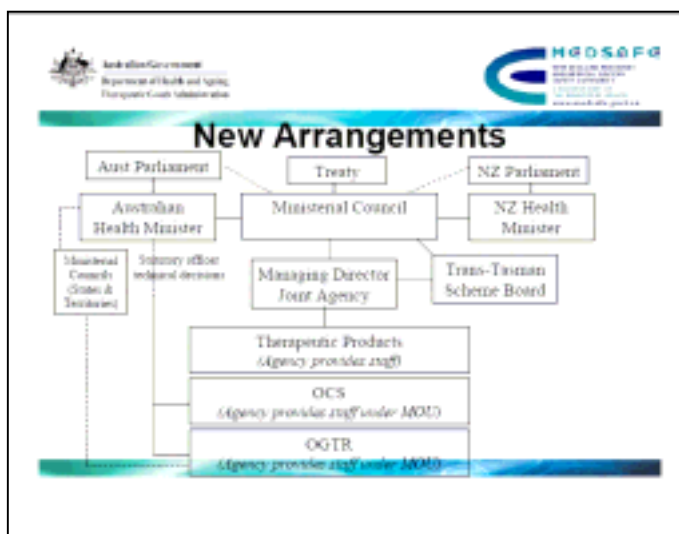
Australian Government
Department of Health and Ageing
Therapeutic Goods Administration

MEDSAFE
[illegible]
www.medsafe.govt.nz

New Arrangements

Aust Parliament

Treaty

NZ Parliament

Australian Health Minister

Ministerial Council

NZ Health Minister

Ministerial Councils (States & Territories)

Statutory officer technical decisions

Managing Director Joint Agency

Trans-Tasman Scheme Board

Therapeutic Products
(Agency provides staff)

OCS
(Agency provides staff under MOU)

OGTR
(Agency provides staff under MOU)